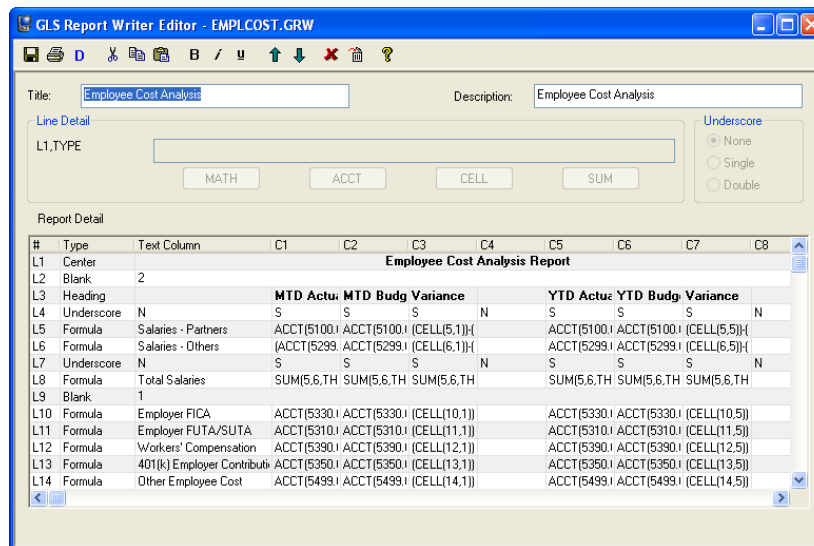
GLS Report Writer Editor - EMPLCOST.GRW

D B I U

Title: Employee Cost Analysis
Description: Employee Cost Analysis

Line Detail
L1,TYPE

MATH ACCT CELL SUM

Underscore
None
Single
Double

Report Detail

| # | Type | Text Column | C1 | C2 | C3 | C4 | C5 | C6 | C7 | C8 |
|---|---|---|---|---|---|---|---|---|---|---|
| L1 | Center | Employee Cost Analysis Report | | | | | | | | |
| L2 | Blank | 2 | | | | | | | | |
| L3 | Heading | | MTD Actu | MTD Budg | Variance | | YTD Actu | YTD Budg | Variance | |
| L4 | Underscore | N | S | S | S | N | S | S | S | N |
| L5 | Formula | Salaries - Partners | ACCT(5100.I | ACCT(5100.I | (CELL(5,1))-( | | ACCT(5100.I | ACCT(5100.I | (CELL(5,5))-( | |
| L6 | Formula | Salaries - Others | (ACCT(5299. | ACCT(5299.I | (CELL(6,1))-( | | ACCT(5299.I | ACCT(5299.I | (CELL(6,5))-( | |
| L7 | Underscore | N | S | S | S | N | S | S | S | N |
| L8 | Formula | Total Salaries | SUM(5,6,TH | SUM(5,6,TH | SUM(5,6,TH | | SUM(5,6,TH | SUM(5,6,TH | SUM(5,6,TH | |
| L9 | Blank | 1 | | | | | | | | |
| L10 | Formula | Employer FICA | ACCT(5330.I | ACCT(5330.I | (CELL(10,1)) | | ACCT(5330.I | ACCT(5330.I | (CELL(10,5)) | |
| L11 | Formula | Employer FUTA/SUTA | ACCT(5310.I | ACCT(5310.I | (CELL(11,1)) | | ACCT(5310.I | ACCT(5310.I | (CELL(11,5)) | |
| L12 | Formula | Workers' Compensation | ACCT(5390.I | ACCT(5390.I | (CELL(12,1)) | | ACCT(5390.I | ACCT(5390.I | (CELL(12,5)) | |
| L13 | Formula | 401(k) Employer Contributi | ACCT(5350.I | ACCT(5350.I | (CELL(13,1)) | | ACCT(5350.I | ACCT(5350.I | (CELL(13,5)) | |
| L14 | Formula | Other Employee Cost | ACCT(5499.I | ACCT(5499.I | (CELL(14,1)) | | ACCT(5499.I | ACCT(5499.I | (CELL(14,5)) | |